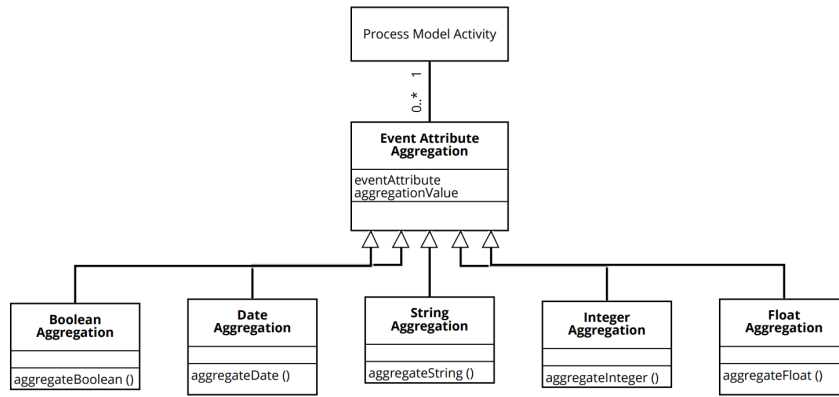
Process Model Activity

1

0..*

Event Attribute Aggregation

eventAttribute
aggregationValue

Boolean Aggregation

aggregateBoolean ()

Date Aggregation

aggregateDate ()

String Aggregation

aggregateString ()

Integer Aggregation

aggregateInteger ()

Float Aggregation

aggregateFloat ()